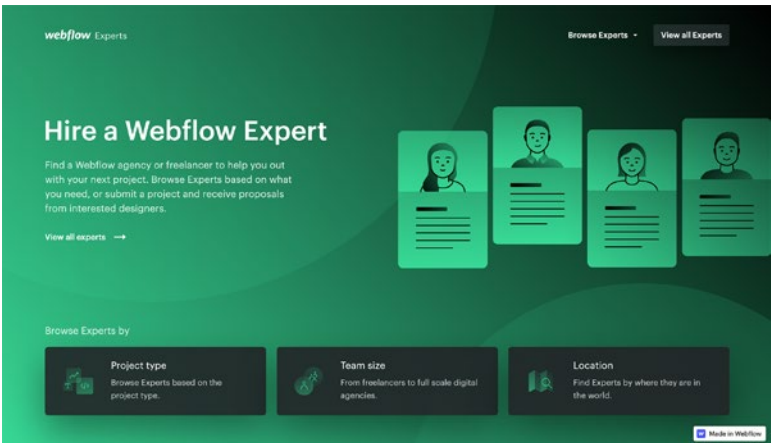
webflow Experts

Browse Experts

View all Experts

Hire a Webflow Expert

Find a Webflow agency or freelancer to help you out with your next project. Browse Experts based on what you need, or submit a project and receive proposals from interested designers.

View all experts →

Browse Experts by

Project type
Browse Experts based on the project type.

Team size
From freelancers to full scale digital agencies.

Location
Find Experts by where they are in the world.

Made in Webflow